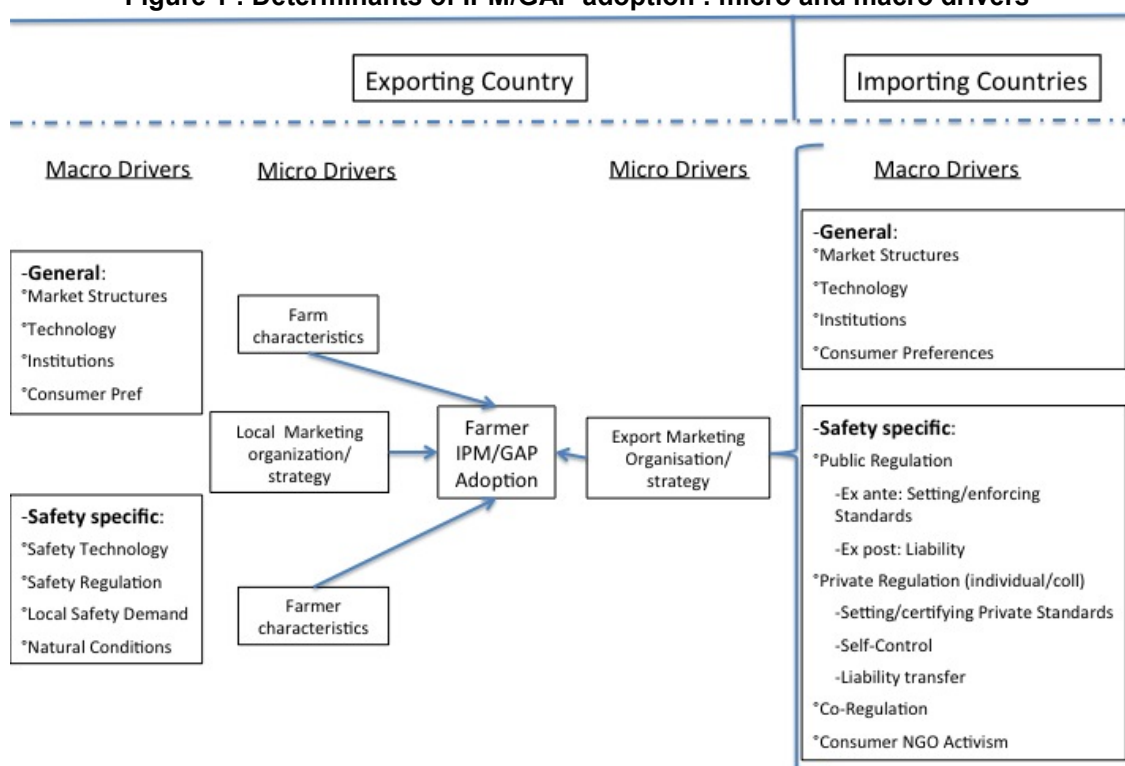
Figure 1 : Determinants of IPM/GAP adoption : micro and macro drivers

Exporting Country

Importing Countries

Macro Drivers

Micro Drivers

Micro Drivers

Macro Drivers

-General:
°Market Structures
°Technology
°Institutions
°Consumer Pref

-Safety specific:
°Safety Technology
°Safety Regulation
°Local Safety Demand
°Natural Conditions

Farm characteristics

Local Marketing organization/ strategy

Farmer characteristics

Farmer IPM/GAP Adoption

Export Marketing Organisation/ strategy

-General:
°Market Structures
°Technology
°Institutions
°Consumer Preferences

-Safety specific:
°Public Regulation
-Ex ante: Setting/enforcing Standards
-Ex post: Liability
°Private Regulation (individual/coll)
-Setting/certifying Private Standards
-Self-Control
-Liability transfer
°Co-Regulation
°Consumer NGO Activism